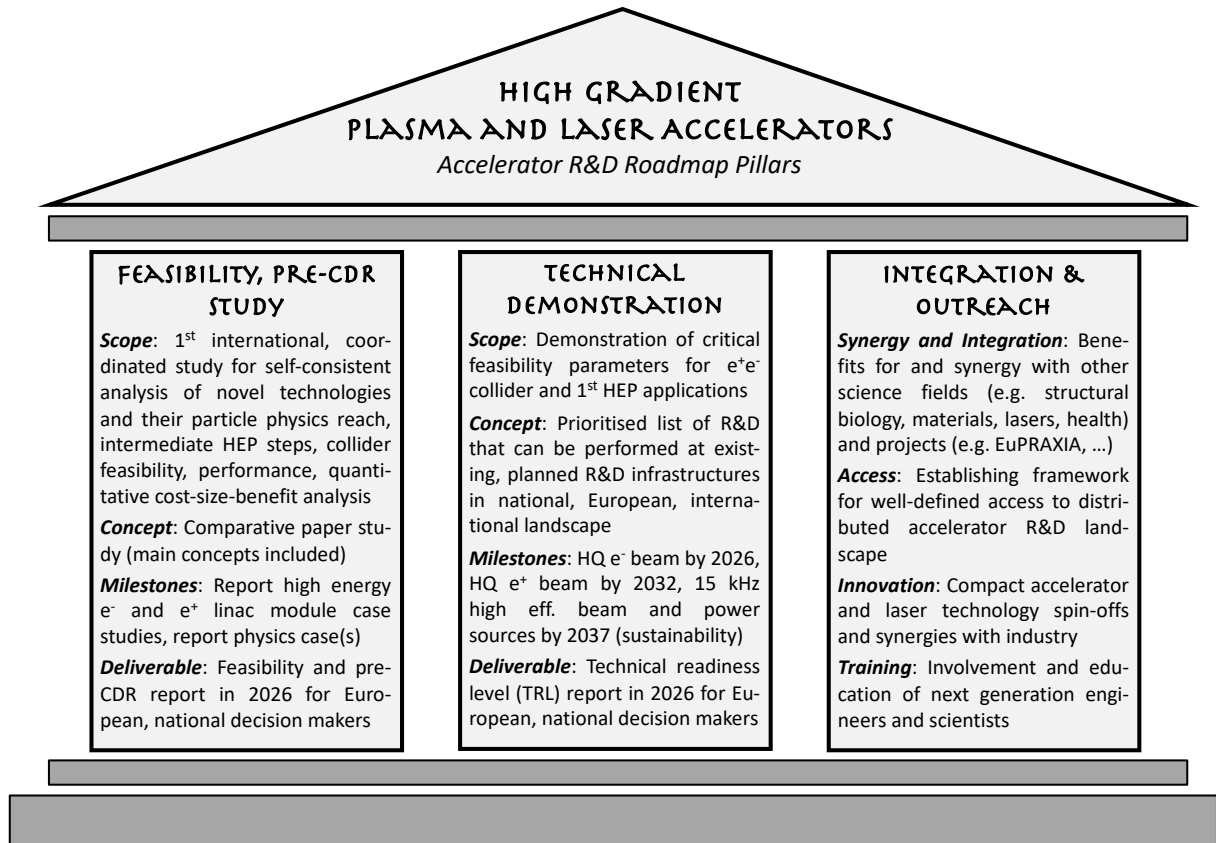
HIGH GRADIENT
PLASMA AND LASER ACCELERATORS
Accelerator R&D Roadmap Pillars

FEASIBILITY, PRE-CDR STUDY

**Scope**: $1^{st}$ international, coordinated study for self-consistent analysis of novel technologies and their particle physics reach, intermediate HEP steps, collider feasibility, performance, quantitative cost-size-benefit analysis

**Concept**: Comparative paper study (main concepts included)

**Milestones**: Report high energy $e^-$ and $e^+$ linac module case studies, report physics case(s)

**Deliverable**: Feasibility and pre-CDR report in 2026 for European, national decision makers

TECHNICAL DEMONSTRATION

**Scope**: Demonstration of critical feasibility parameters for $e^+e^-$ collider and $1^{st}$ HEP applications

**Concept**: Prioritised list of R&D that can be performed at existing, planned R&D infrastructures in national, European, international landscape

**Milestones**: HQ $e^-$ beam by 2026, HQ $e^+$ beam by 2032, 15 kHz high eff. beam and power sources by 2037 (sustainability)

**Deliverable**: Technical readiness level (TRL) report in 2026 for European, national decision makers

INTEGRATION & OUTREACH

**Synergy and Integration**: Benefits for and synergy with other science fields (e.g. structural biology, materials, lasers, health) and projects (e.g. EuPRAXIA, …)

**Access**: Establishing framework for well-defined access to distributed accelerator R&D landscape

**Innovation**: Compact accelerator and laser technology spin-offs and synergies with industry

**Training**: Involvement and education of next generation engineers and scientists